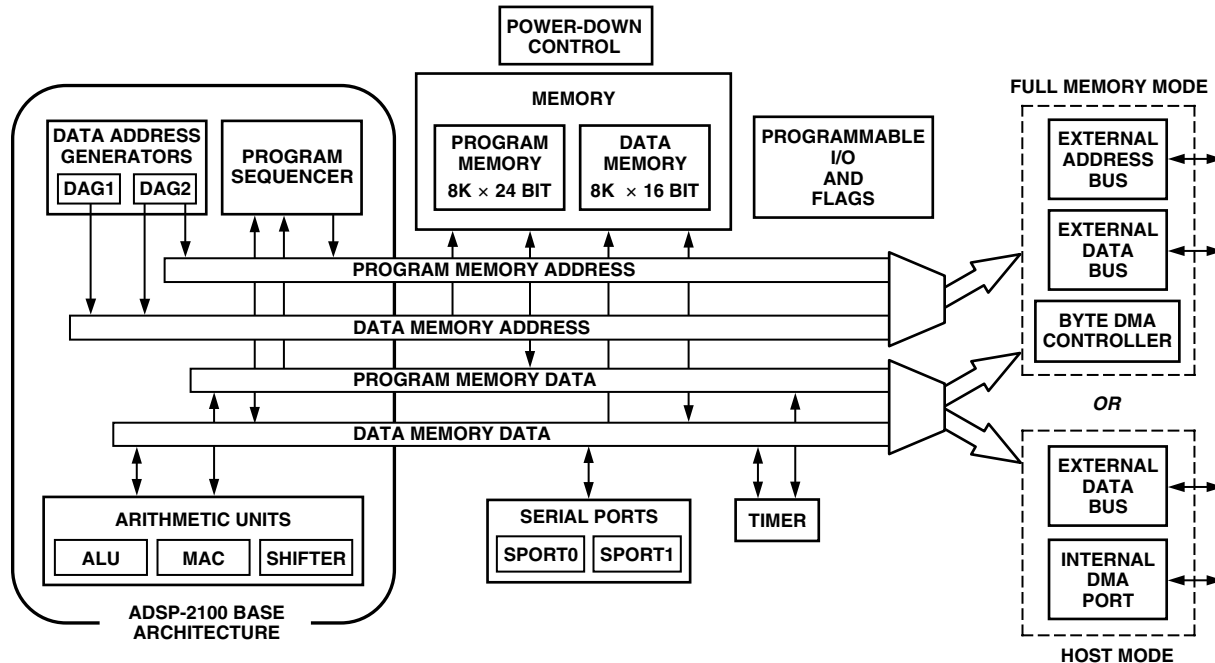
POWER-DOWN CONTROL

MEMORY

PROGRAM MEMORY 8K × 24 BIT

DATA MEMORY 8K × 16 BIT

PROGRAMMABLE I/O AND FLAGS

FULL MEMORY MODE

EXTERNAL ADDRESS BUS

EXTERNAL DATA BUS

BYTE DMA CONTROLLER

DATA ADDRESS GENERATORS

DAG1

DAG2

PROGRAM SEQUENCER

PROGRAM MEMORY ADDRESS

DATA MEMORY ADDRESS

PROGRAM MEMORY DATA

DATA MEMORY DATA

OR

EXTERNAL DATA BUS

INTERNAL DMA PORT

HOST MODE

ARITHMETIC UNITS

ALU

MAC

SHIFTER

SERIAL PORTS

SPORT0

SPORT1

TIMER

ADSP-2100 BASE ARCHITECTURE